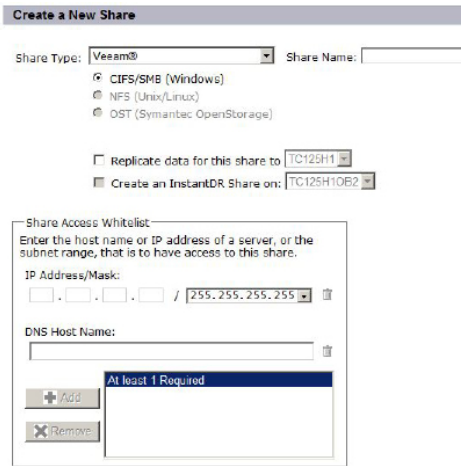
Create a New Share

Share Type: Veeam® Share Name:

CIFS/SMB (Windows)
NFS (Unix/Linux)
OST (Symantec OpenStorage)

Replicate data for this share to TC125H1
Create an InstantDR Share on: TC125H1OB2

Share Access Whitelist
Enter the host name or IP address of a server, or the subnet range, that is to have access to this share.
IP Address/Mask:
. . . / 255.255.255.255

DNS Host Name:

At least 1 Required

Add

Remove